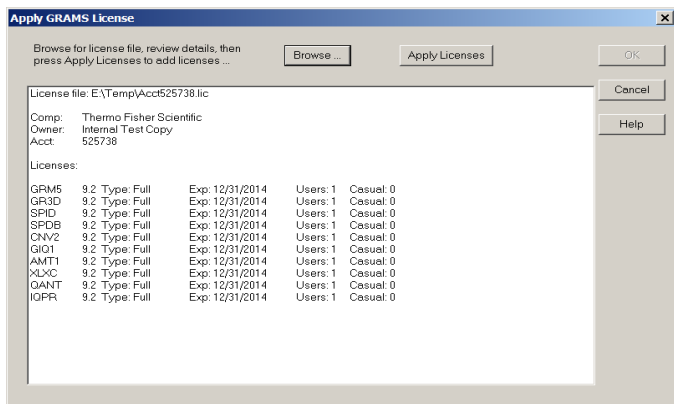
Apply GRAMS License

Browse for license file, review details, then press Apply Licenses to add licenses ...

Browse ...

Apply Licenses

OK

Cancel

Help

License file: E:\Temp\Acct525738.lic

Comp: Thermo Fisher Scientific
Owner: Internal Test Copy
Acct: 525738

Licenses:

| | | | | | |
|---|---|---|---|---|---|
| GRM5 | 9.2 | Type: Full | Exp: 12/31/2014 | Users: 1 | Casual: 0 |
| GR3D | 9.2 | Type: Full | Exp: 12/31/2014 | Users: 1 | Casual: 0 |
| SPID | 9.2 | Type: Full | Exp: 12/31/2014 | Users: 1 | Casual: 0 |
| SPDB | 9.2 | Type: Full | Exp: 12/31/2014 | Users: 1 | Casual: 0 |
| CNV2 | 9.2 | Type: Full | Exp: 12/31/2014 | Users: 1 | Casual: 0 |
| GIO1 | 9.2 | Type: Full | Exp: 12/31/2014 | Users: 1 | Casual: 0 |
| AMT1 | 9.2 | Type: Full | Exp: 12/31/2014 | Users: 1 | Casual: 0 |
| XLXC | 9.2 | Type: Full | Exp: 12/31/2014 | Users: 1 | Casual: 0 |
| QANT | 9.2 | Type: Full | Exp: 12/31/2014 | Users: 1 | Casual: 0 |
| IQPR | 9.2 | Type: Full | Exp: 12/31/2014 | Users: 1 | Casual: 0 |